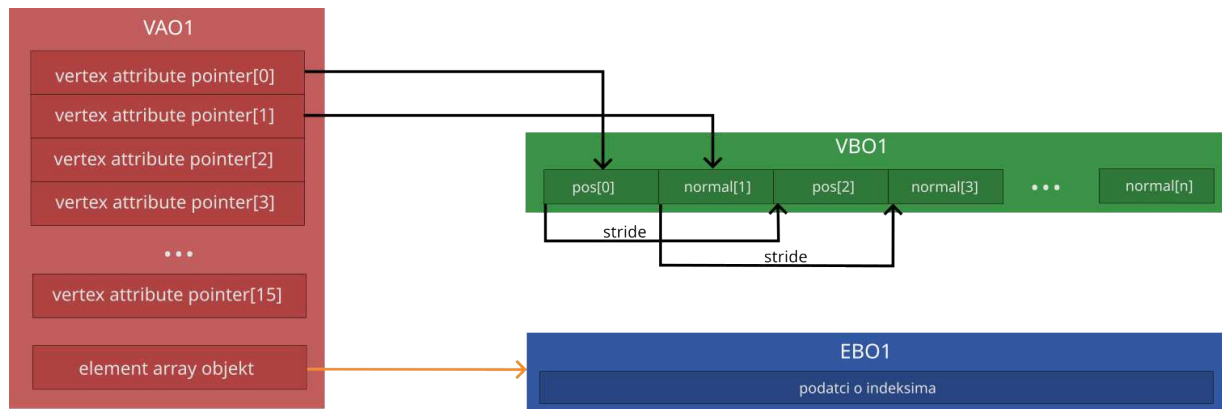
VAO1

vertex attribute pointer[0]

vertex attribute pointer[1]

vertex attribute pointer[2]

vertex attribute pointer[3]

• • •

vertex attribute pointer[15]

element array objekt

VBO1

pos[0]

normal[1]

pos[2]

normal[3]

• • •

normal[n]

stride

stride

EBO1

podatci o indeksima